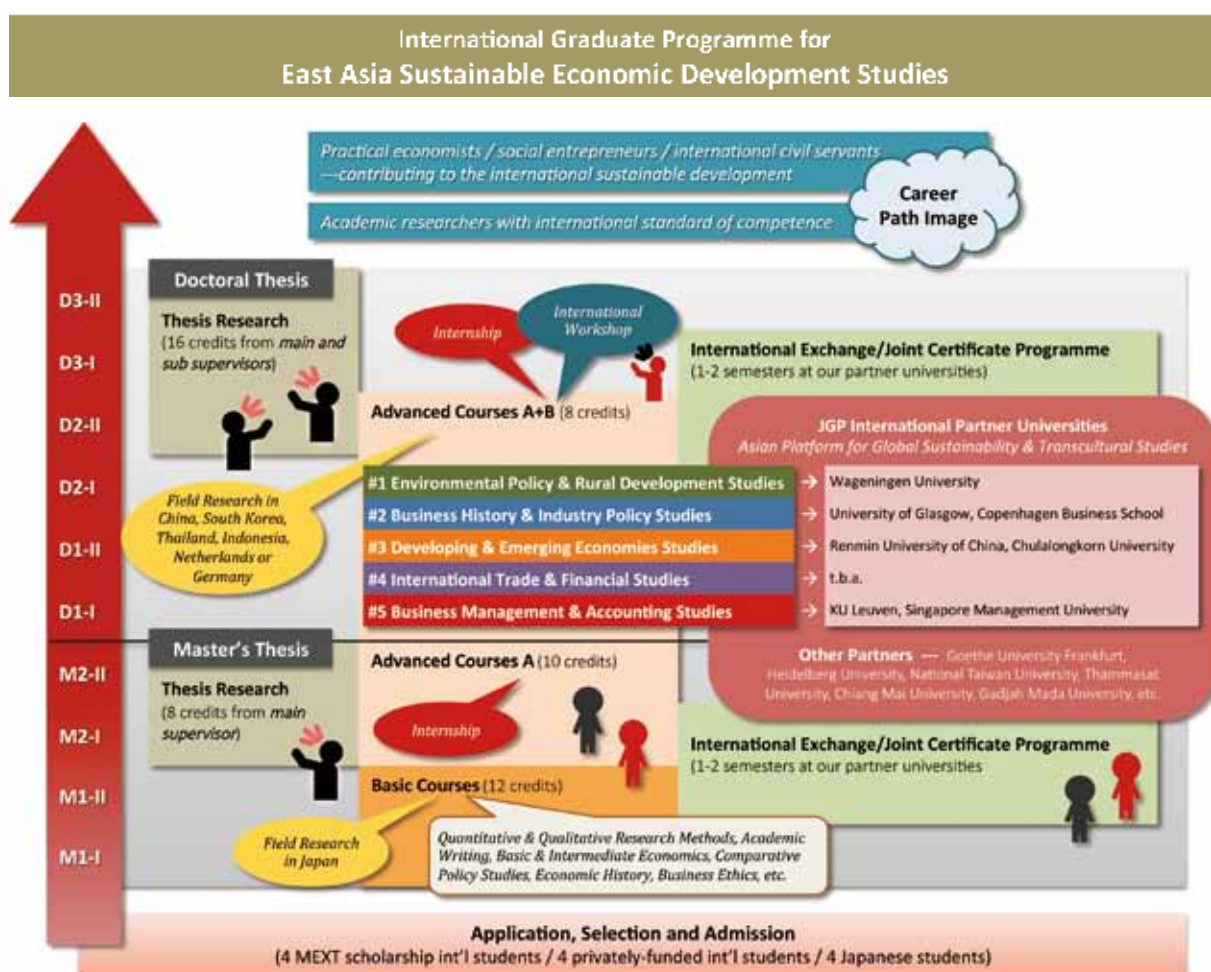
International Graduate Programme for
East Asia Sustainable Economic Development Studies

Practical economists / social entrepreneurs / international civil servants —contributing to the international sustainable development

Academic researchers with international standard of competence

Career Path Image

D3-II
D3-I
D2-II
D2-I
D1-II
D1-I
M2-II
M2-I
M1-II
M1-I

Doctoral Thesis

Thesis Research
(16 credits from main and sub supervisors)

Internship

International Workshop

International Exchange/Joint Certificate Programme
(1-2 semesters at our partner universities)

Advanced Courses A+B (8 credits)

JGP International Partner Universities
Asian Platform for Global Sustainability & Transcultural Studies

Field Research in China, South Korea, Thailand, Indonesia, Netherlands or Germany

#1 Environmental Policy & Rural Development Studies → Wageningen University
#2 Business History & Industry Policy Studies → University of Glasgow, Copenhagen Business School
#3 Developing & Emerging Economies Studies → Renmin University of China, Chulalongkorn University
#4 International Trade & Financial Studies → t.b.a.
#5 Business Management & Accounting Studies → KU Leuven, Singapore Management University

Master's Thesis

Advanced Courses A (10 credits)

Other Partners — Goethe University Frankfurt, Heidelberg University, National Taiwan University, Thammasat University, Chiang Mai University, Gadjah Mada University, etc.

Thesis Research
(8 credits from main supervisor)

Internship

International Exchange/Joint Certificate Programme
(1-2 semesters at our partner universities

Basic Courses (12 credits)

Field Research in Japan

Quantitative & Qualitative Research Methods, Academic Writing, Basic & Intermediate Economics, Comparative Policy Studies, Economic History, Business Ethics, etc.

Application, Selection and Admission
(4 MEXT scholarship int'l students / 4 privately-funded int'l students / 4 Japanese students)